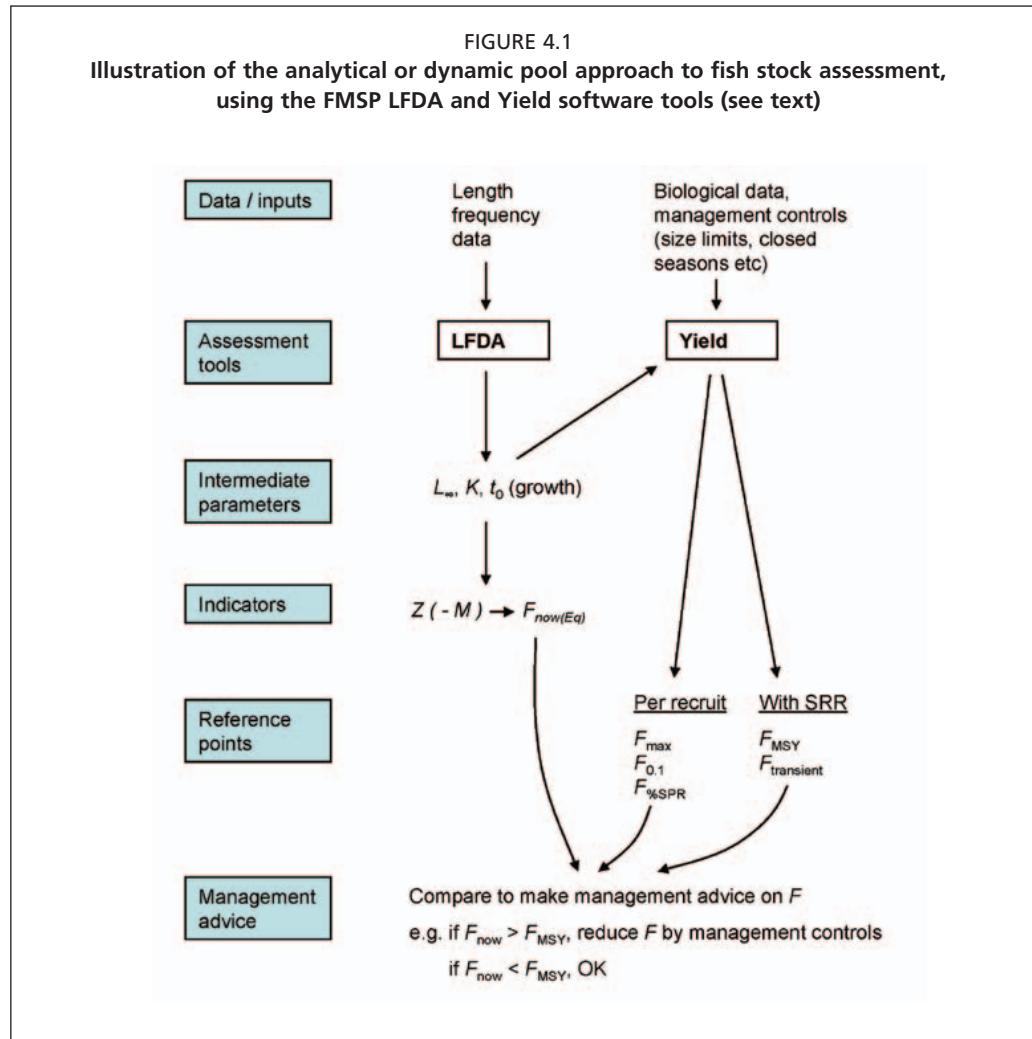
FIGURE 4.1
**Illustration of the analytical or dynamic pool approach to fish stock assessment, using the FMSP LFDA and Yield software tools (see text)**

Data / inputs

Length frequency data

Biological data, management controls (size limits, closed seasons etc)

Assessment tools

LFDA

Yield

Intermediate parameters

$L_\infty$, $K$, $t_0$ (growth)

Indicators

$Z\ (-M) \rightarrow F_{now(Eq)}$

Reference points

Per recruit

$F_{max}$
$F_{0.1}$
$F_{\%SPR}$

With SRR

$F_{MSY}$
$F_{transient}$

Management advice

Compare to make management advice on $F$

e.g. if $F_{now} > F_{MSY}$, reduce $F$ by management controls

if $F_{now} < F_{MSY}$, OK